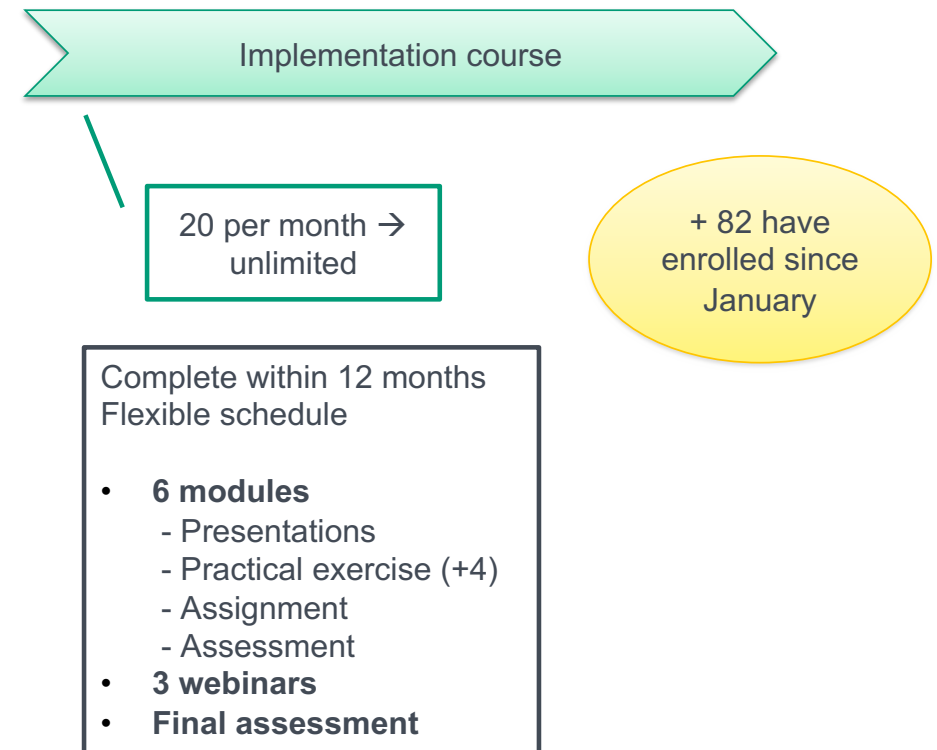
Implementation course

20 per month → unlimited

+ 82 have enrolled since January

Complete within 12 months
Flexible schedule

- **6 modules**
  - Presentations
  - Practical exercise (+4)
  - Assignment
  - Assessment
- **3 webinars**
- **Final assessment**